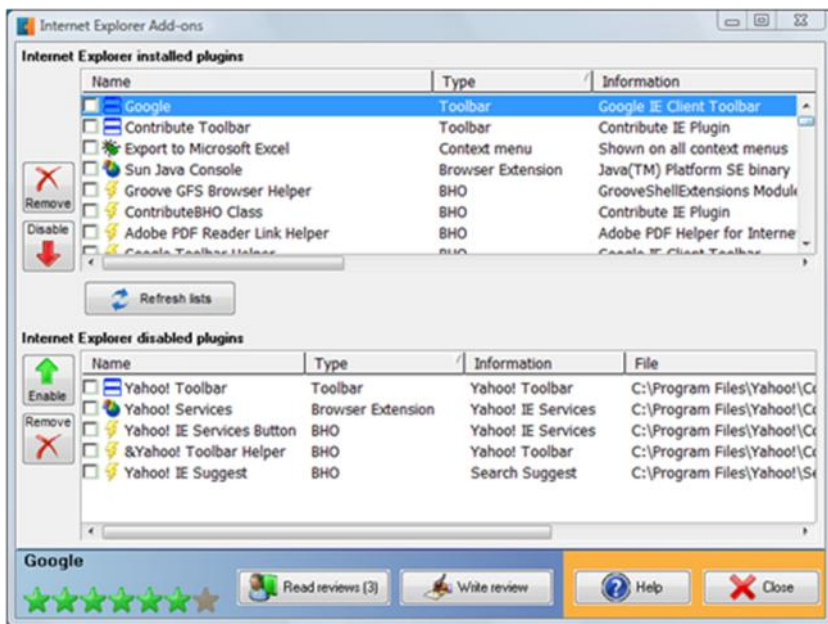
Internet Explorer Add-ons

Internet Explorer installed plugins

| Name | Type | Information |
|---|---|---|
| Google | Toolbar | Google IE Client Toolbar |
| Contribute Toolbar | Toolbar | Contribute IE Plugin |
| Export to Microsoft Excel | Context menu | Shown on all context menus |
| Sun Java Console | Browser Extension | Java(TM) Platform SE binary |
| Groove GFS Browser Helper | BHO | GrooveShellExtensions Modul |
| ContributeBHO Class | BHO | Contribute IE Plugin |
| Adobe PDF Reader Link Helper | BHO | Adobe PDF Helper for Interne |
| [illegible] | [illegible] | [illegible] |

Remove

Disable

Refresh lists

Internet Explorer disabled plugins

| Name | Type | Information | File |
|---|---|---|---|
| Yahoo! Toolbar | Toolbar | Yahoo! Toolbar | C:\Program Files\Yahoo!\C |
| Yahoo! Services | Browser Extension | Yahoo! IE Services | C:\Program Files\Yahoo!\C |
| Yahoo! IE Services Button | BHO | Yahoo! IE Services | C:\Program Files\Yahoo!\C |
| &Yahoo! Toolbar Helper | BHO | Yahoo! Toolbar | C:\Program Files\Yahoo!\C |
| Yahoo! IE Suggest | BHO | Search Suggest | C:\Program Files\Yahoo!\S |

Enable

Remove

Google

Read reviews (3)

Write review

Help

Close